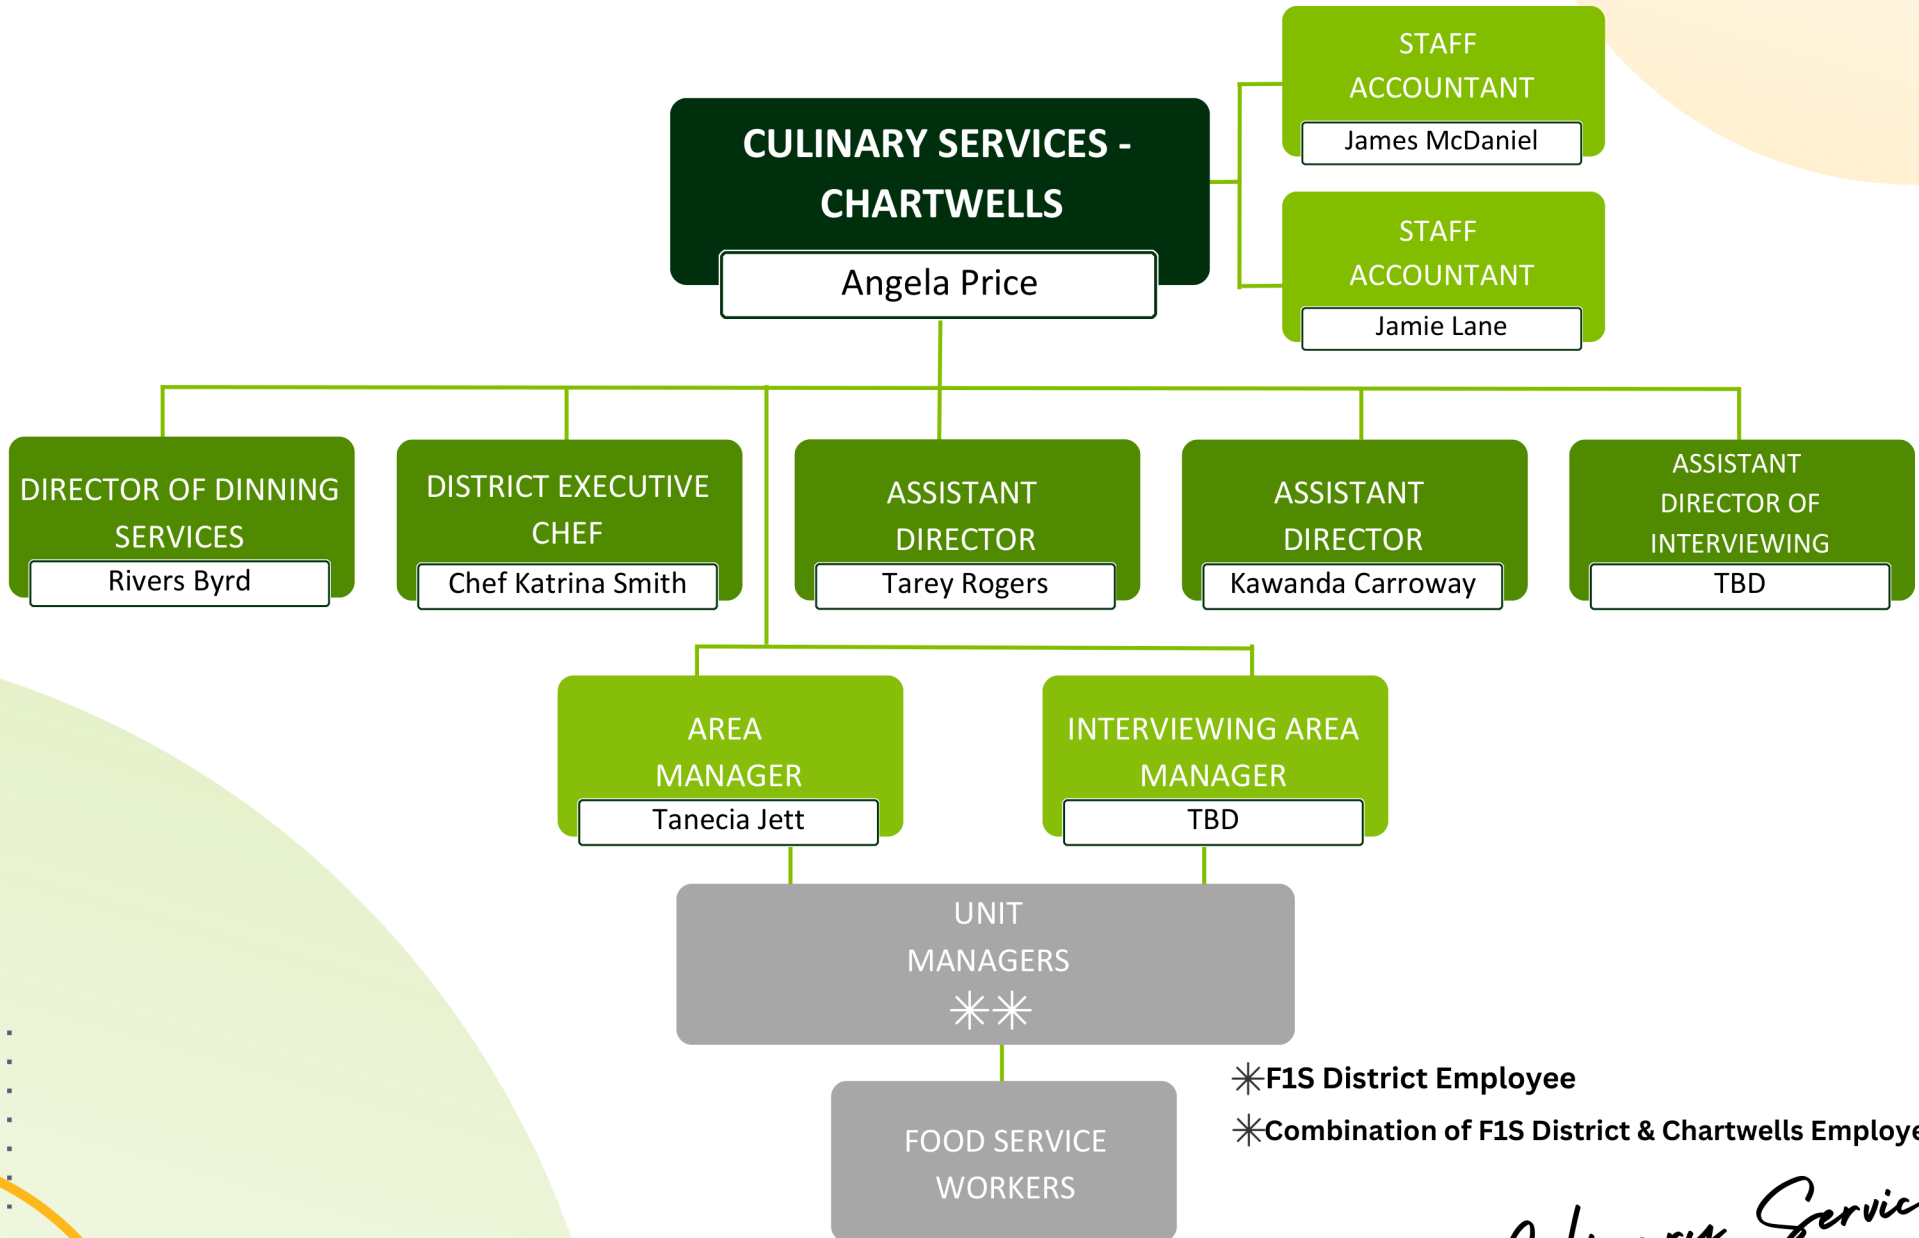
CULINARY SERVICES - CHARTWELLS
Angela Price

STAFF ACCOUNTANT
James McDaniel

STAFF ACCOUNTANT
Jamie Lane

DIRECTOR OF DINNING SERVICES
Rivers Byrd

DISTRICT EXECUTIVE CHEF
Chef Katrina Smith

ASSISTANT DIRECTOR
Tarey Rogers

ASSISTANT DIRECTOR
Kawanda Carroway

ASSISTANT DIRECTOR OF INTERVIEWING
TBD

AREA MANAGER
Tanecia Jett

INTERVIEWING AREA MANAGER
TBD

UNIT MANAGERS
✳✳

FOOD SERVICE WORKERS

✳F1S District Employee
✳Combination of F1S District & Chartwells Employe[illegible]

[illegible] Servic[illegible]